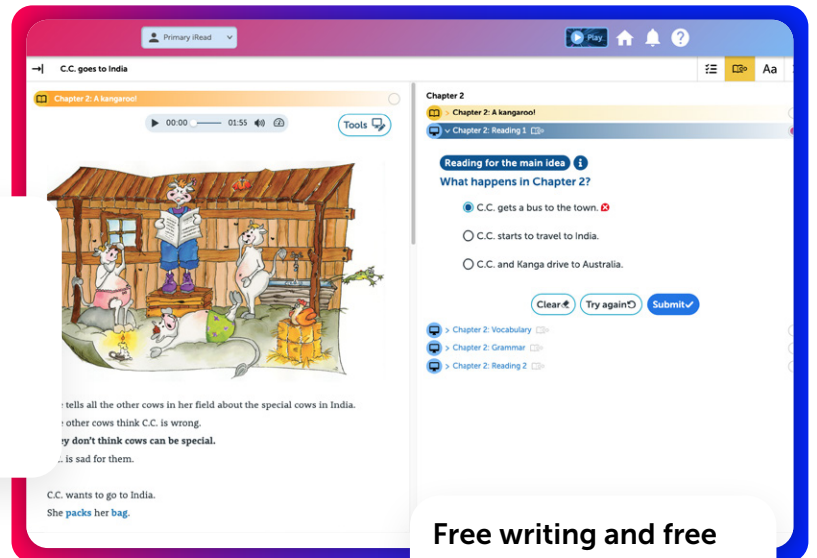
Primary iRead

Play

C.C. goes to India

Aa

Chapter 2: A kangaroo!

00:00 01:55

Tools

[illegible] tells all the other cows in her field about the special cows in India.

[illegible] other cows think C.C. is wrong.

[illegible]ey don't think cows can be special.

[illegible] is sad for them.

C.C. wants to go to India.

She packs her bag.

Chapter 2

Chapter 2: A kangaroo!

Chapter 2: Reading 1

Reading for the main idea

What happens in Chapter 2?

C.C. gets a bus to the town.

C.C. starts to travel to India.

C.C. and Kanga drive to Australia.

Clear

Try again

Submit

Chapter 2: Vocabulary

Chapter 2: Grammar

Chapter 2: Reading 2

Free writing and free